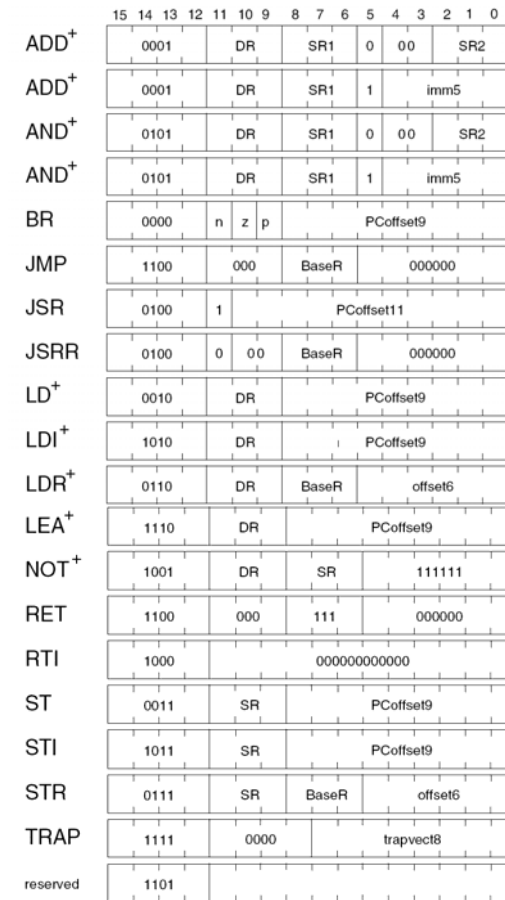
15 14 13 12 11 10 9 8 7 6 5 4 3 2 1 0

| | | | | | |
|---|---|---|---|---|---|
| ADD$^+$ | 0001 | DR | SR1 | 0 00 | SR2 |
| ADD$^+$ | 0001 | DR | SR1 | 1 | imm5 |
| AND$^+$ | 0101 | DR | SR1 | 0 00 | SR2 |
| AND$^+$ | 0101 | DR | SR1 | 1 | imm5 |
| BR | 0000 | n z p | PCoffset9 | | |
| JMP | 1100 | 000 | BaseR | 000000 | |
| JSR | 0100 | 1 | PCoffset11 | | |
| JSRR | 0100 | 0 00 | BaseR | 000000 | |
| LD$^+$ | 0010 | DR | PCoffset9 | | |
| LDI$^+$ | 1010 | DR | PCoffset9 | | |
| LDR$^+$ | 0110 | DR | BaseR | offset6 | |
| LEA$^+$ | 1110 | DR | PCoffset9 | | |
| NOT$^+$ | 1001 | DR | SR | 111111 | |
| RET | 1100 | 000 | 111 | 000000 | |
| RTI | 1000 | 000000000000 | | | |
| ST | 0011 | SR | PCoffset9 | | |
| STI | 1011 | SR | PCoffset9 | | |
| STR | 0111 | SR | BaseR | offset6 | |
| TRAP | 1111 | 0000 | trapvect8 | | |
| reserved | 1101 | | | | |